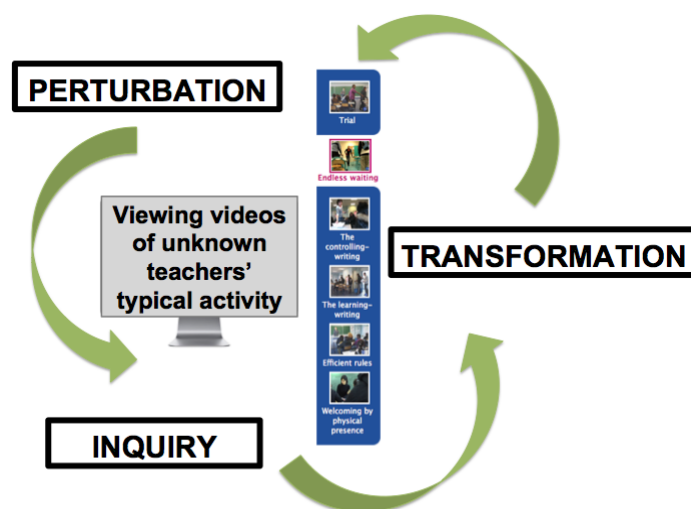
PERTURBATION

Trial

Endless waiting

Viewing videos of unknown teachers' typical activity

The controlling-writing

The learning-writing

Efficient rules

Welcoming by physical presence

TRANSFORMATION

INQUIRY